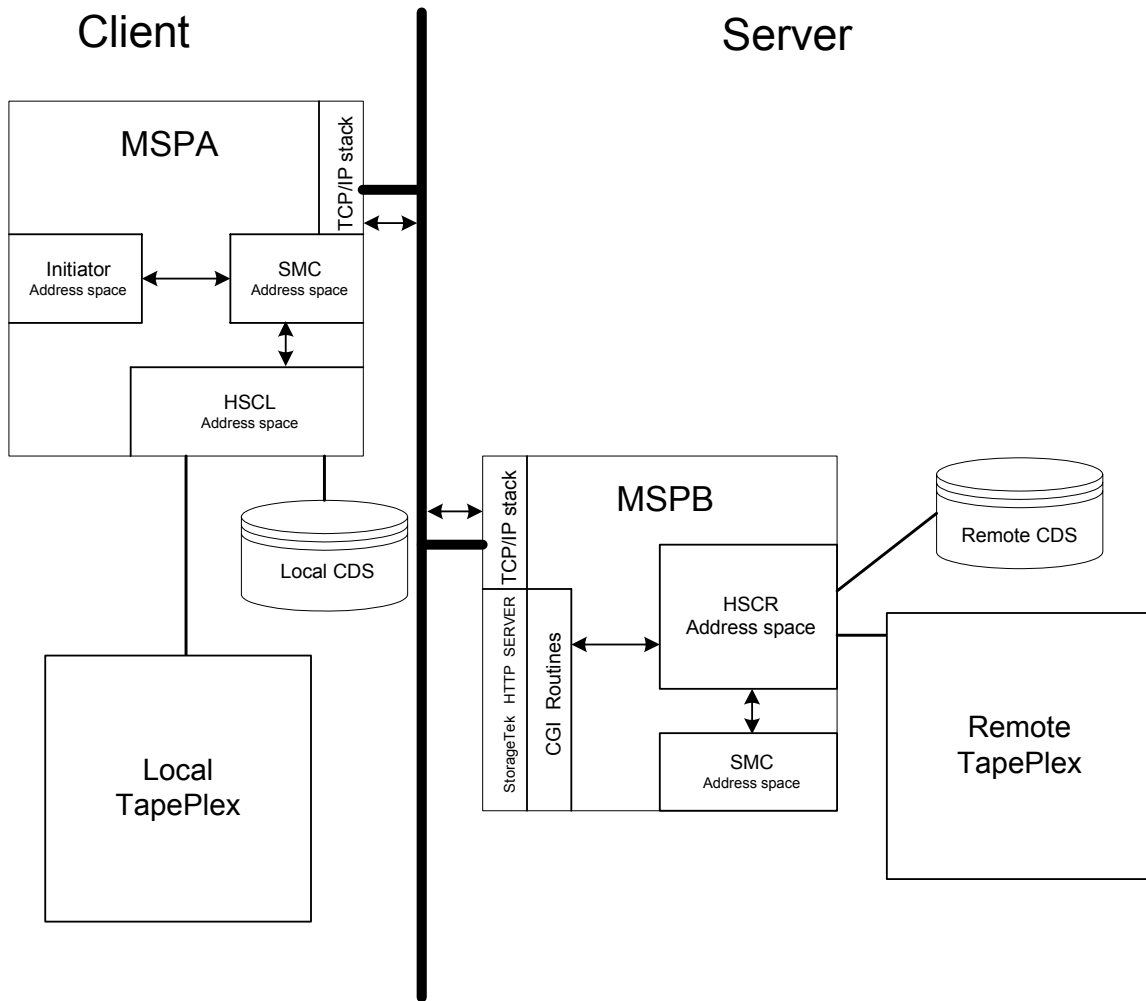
Client

Server

MSPA

TCP/IP stack

Initiator
Address space

SMC
Address space

HSCL
Address space

Local CDS

Local TapePlex

MSPB

TCP/IP stack

StorageTek HTTP SERVER

CGI Routines

HSCR
Address space

SMC
Address space

Remote CDS

Remote TapePlex